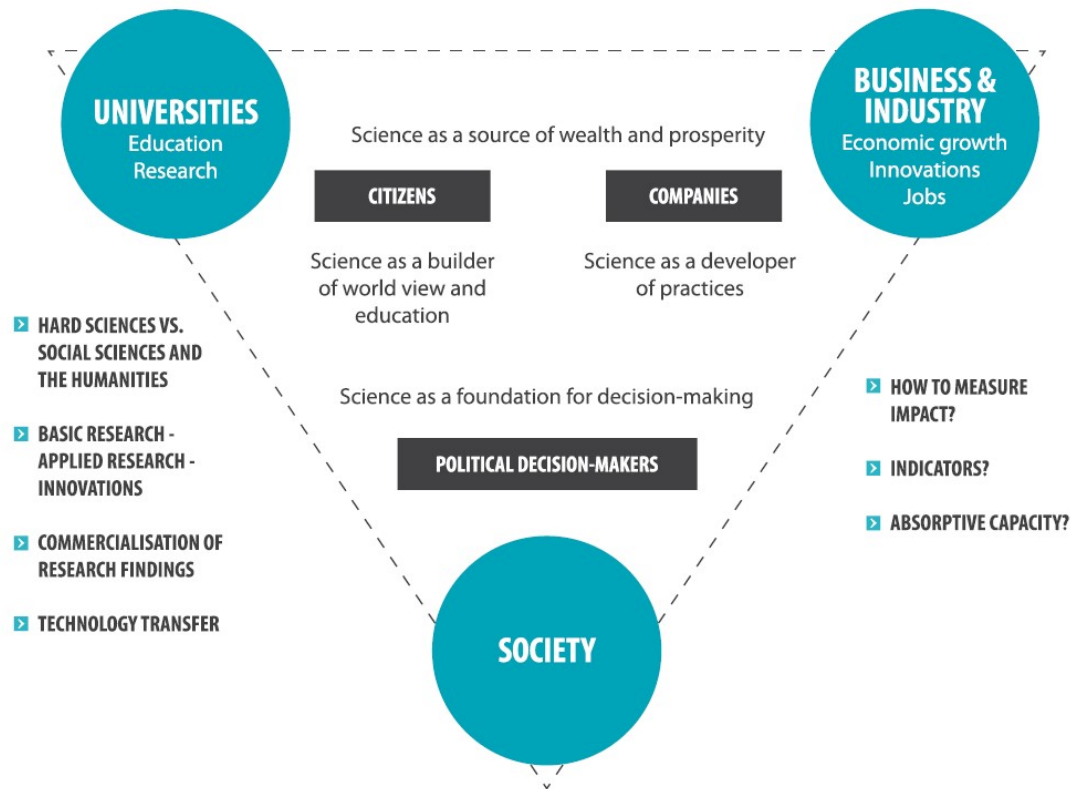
UNIVERSITIES
Education
Research

BUSINESS & INDUSTRY
Economic growth
Innovations
Jobs

Science as a source of wealth and prosperity

CITIZENS

COMPANIES

Science as a builder of world view and education

Science as a developer of practices

HARD SCIENCES VS. SOCIAL SCIENCES AND THE HUMANITIES

BASIC RESEARCH - APPLIED RESEARCH - INNOVATIONS

COMMERCIALISATION OF RESEARCH FINDINGS

TECHNOLOGY TRANSFER

Science as a foundation for decision-making

POLITICAL DECISION-MAKERS

HOW TO MEASURE IMPACT?

INDICATORS?

ABSORPTIVE CAPACITY?

SOCIETY